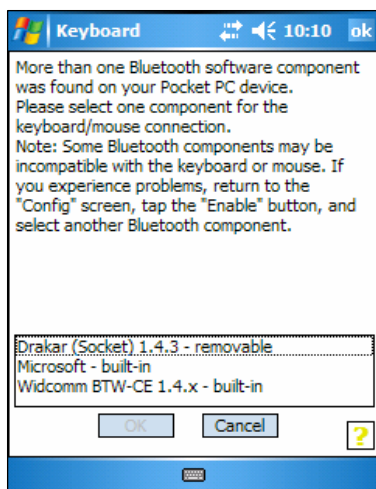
Keyboard 10:10 ok

More than one Bluetooth software component was found on your Pocket PC device.
Please select one component for the keyboard/mouse connection.
Note: Some Bluetooth components may be incompatible with the keyboard or mouse. If you experience problems, return to the "Config" screen, tap the "Enable" button, and select another Bluetooth component.

Drakar (Socket) 1.4.3 - removable
Microsoft - built-in
Widcomm BTW-CE 1.4.x - built-in

OK Cancel ?